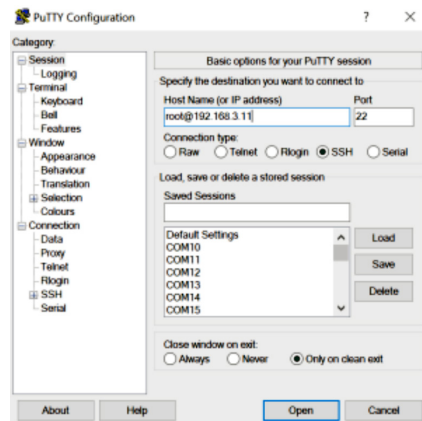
PuTTY Configuration ? ×

Category:

Session
Logging
Terminal
Keyboard
Bell
Features
Window
Appearance
Behaviour
Translation
Selection
Colours
Connection
Data
Proxy
Telnet
Rlogin
SSH
Serial

Basic options for your PuTTY session

Specify the destination you want to connect to

Host Name (or IP address)
root@192.168.3.11

Port
22

Connection type:
Raw Telnet Rlogin SSH Serial

Load, save or delete a stored session

Saved Sessions

Default Settings
COM10
COM11
COM12
COM13
COM14
COM15

Load
Save
Delete

Close window on exit:
Always Never Only on clean exit

About Help Open Cancel